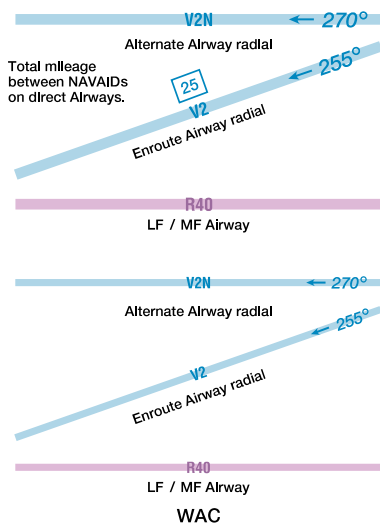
V2N
← 270°
Alternate Airway radial

Total mileage between NAVAIDs on direct Airways.

25

← 255°
V2
Enroute Airway radial

R40
LF / MF Airway

V2N
← 270°
Alternate Airway radial

← 255°
V2
Enroute Airway radial

R40
LF / MF Airway

WAC